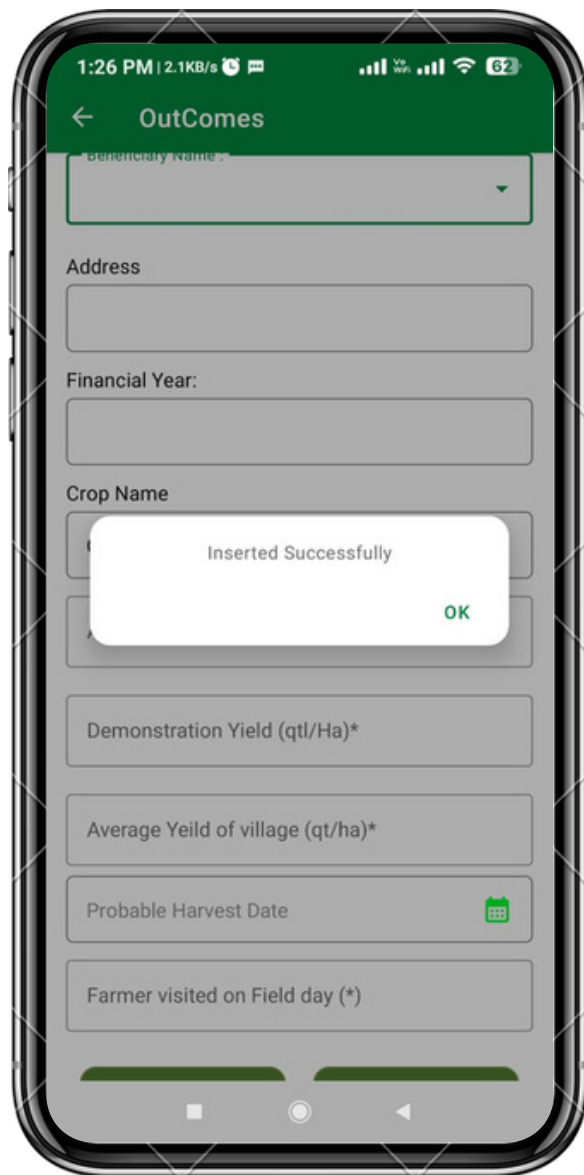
1:26 PM | 2.1KB/s
62

OutComes

Beneficiary Name :

Address

Financial Year:

Crop Name

Inserted Successfully

OK

Demonstration Yield (qtl/Ha)*

Average Yeild of village (qt/ha)*

Probable Harvest Date

Farmer visited on Field day (*)